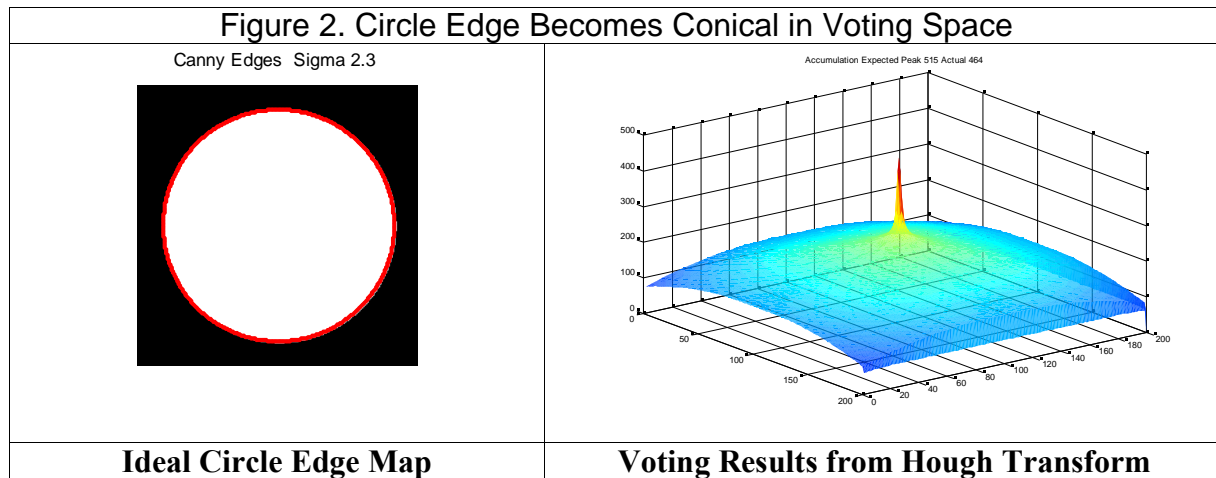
Figure 2. Circle Edge Becomes Conical in Voting Space

| Canny Edges Sigma 2.3 | Accumulation Expected Peak 515 Actual 464<br>500<br>400<br>300<br>200<br>100<br>0<br>0<br>50<br>100<br>150<br>200<br>0<br>20<br>40<br>60<br>80<br>100<br>120<br>140<br>160<br>180<br>200 |
|---|---|
| **Ideal Circle Edge Map** | **Voting Results from Hough Transform** |